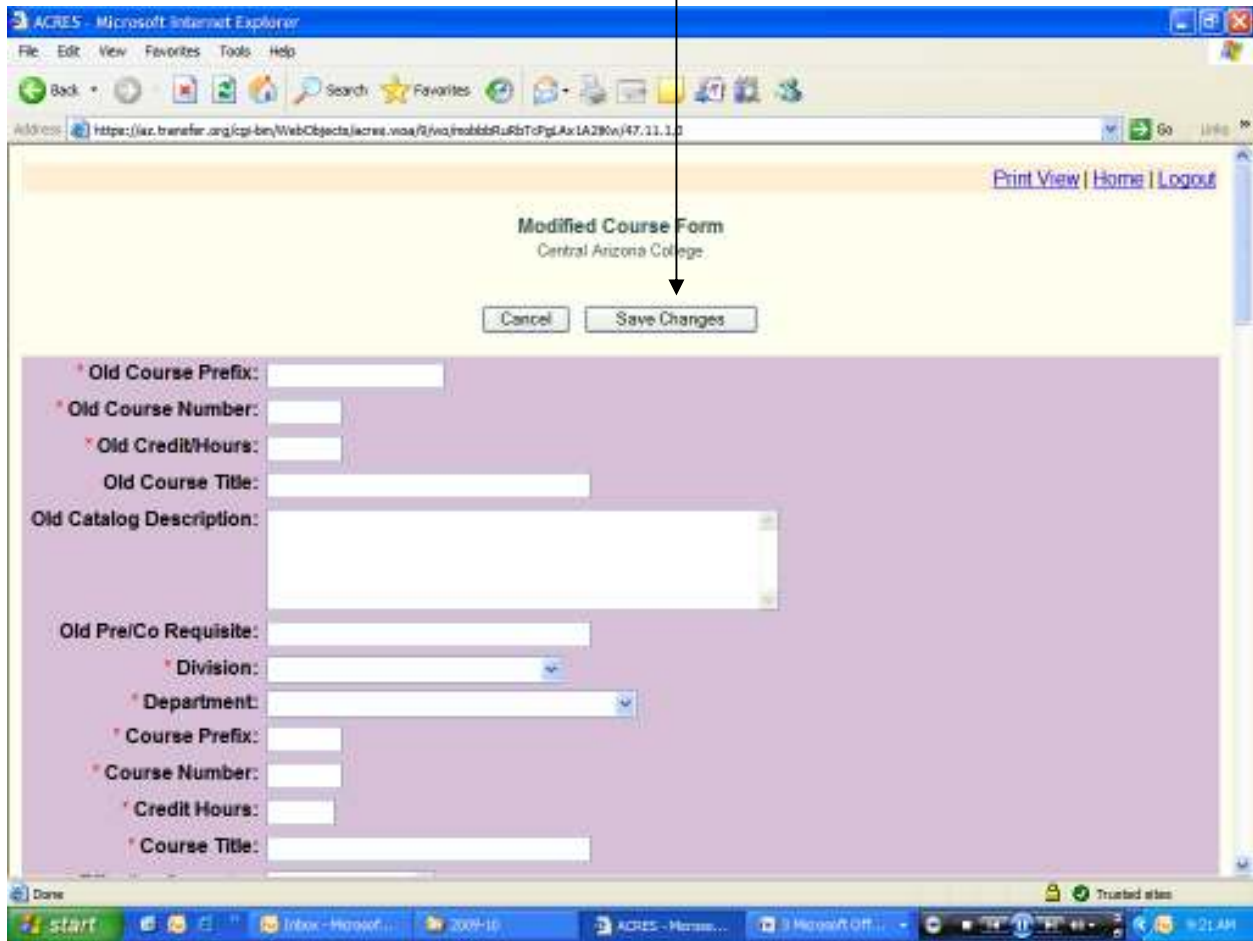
ACRES - Microsoft Internet Explorer
File Edit View Favorites Tools Help
Back Search Favorites
Address https://az.transfer.org/cgi-bin/WebObjects/acres.woa/8/wo/nobbbRuRbTcPgLAx1A2Wx/47.11.1.0
Go Links

Print View | Home | Logout

Modified Course Form
Central Arizona College

Cancel Save Changes

* Old Course Prefix:
* Old Course Number:
* Old Credit/Hours:
Old Course Title:
Old Catalog Description:
Old Pre/Co Requisite:
* Division:
* Department:
* Course Prefix:
* Course Number:
* Credit Hours:
* Course Title:

Done
Trusted sites
start Inbox - Microsoft... 2009-10 ACRES - Micros... 3 Microsoft Off... 9:21 AM